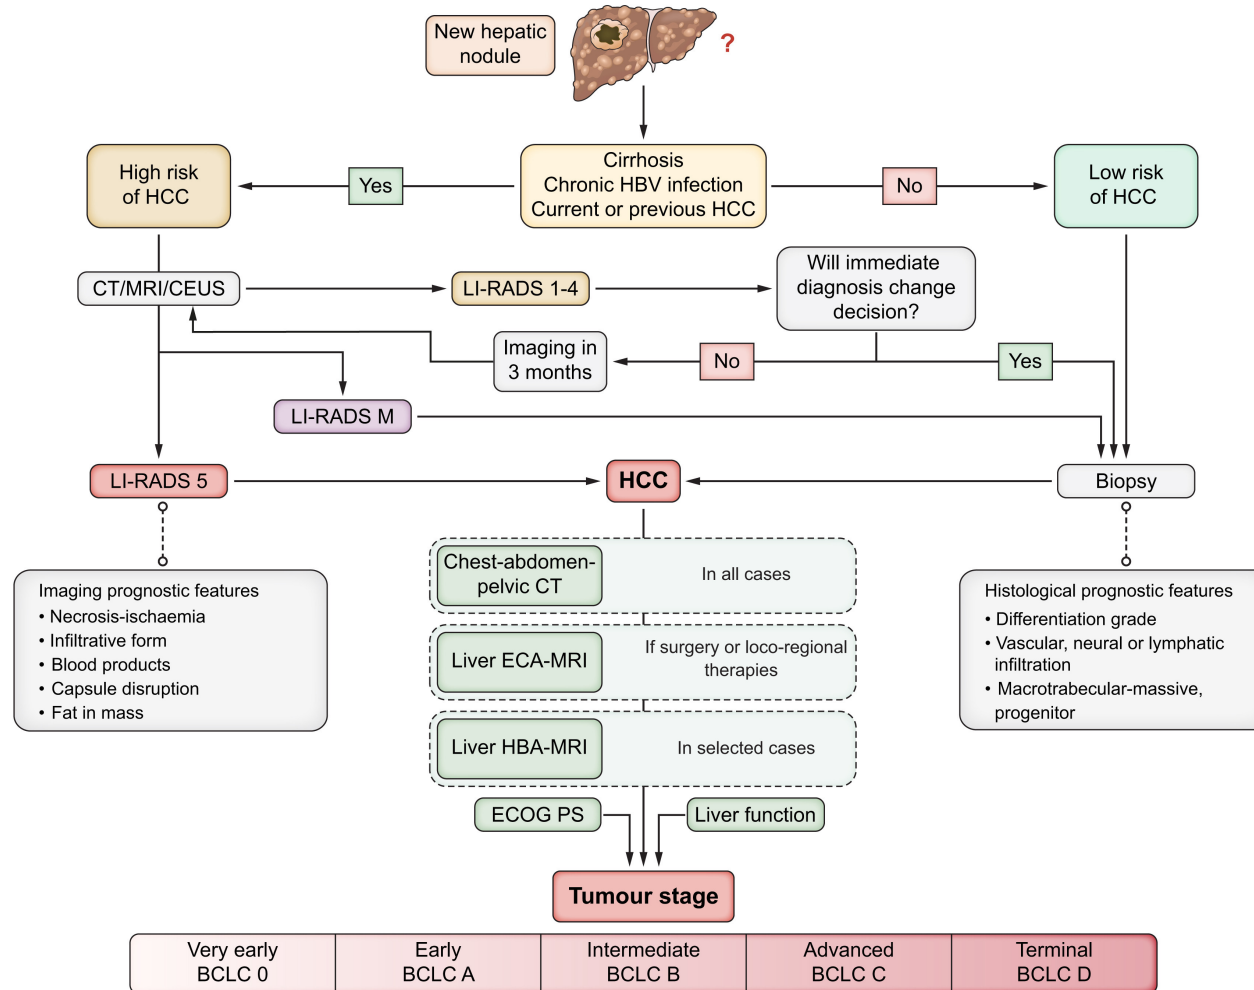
New hepatic nodule

?

Cirrhosis
Chronic HBV infection
Current or previous HCC

Yes

No

High risk of HCC

Low risk of HCC

CT/MRI/CEUS

LI-RADS 1-4

Will immediate diagnosis change decision?

Imaging in 3 months

No

Yes

LI-RADS M

LI-RADS 5

HCC

Biopsy

Imaging prognostic features
• Necrosis-ischaemia
• Infiltrative form
• Blood products
• Capsule disruption
• Fat in mass

Chest-abdomen-pelvic CT

In all cases

Liver ECA-MRI

If surgery or loco-regional therapies

Liver HBA-MRI

In selected cases

Histological prognostic features
• Differentiation grade
• Vascular, neural or lymphatic infiltration
• Macrotrabecular-massive, progenitor

ECOG PS

Liver function

Tumour stage

| Very early BCLC 0 | Early BCLC A | Intermediate BCLC B | Advanced BCLC C | Terminal BCLC D |
|---|---|---|---|---|